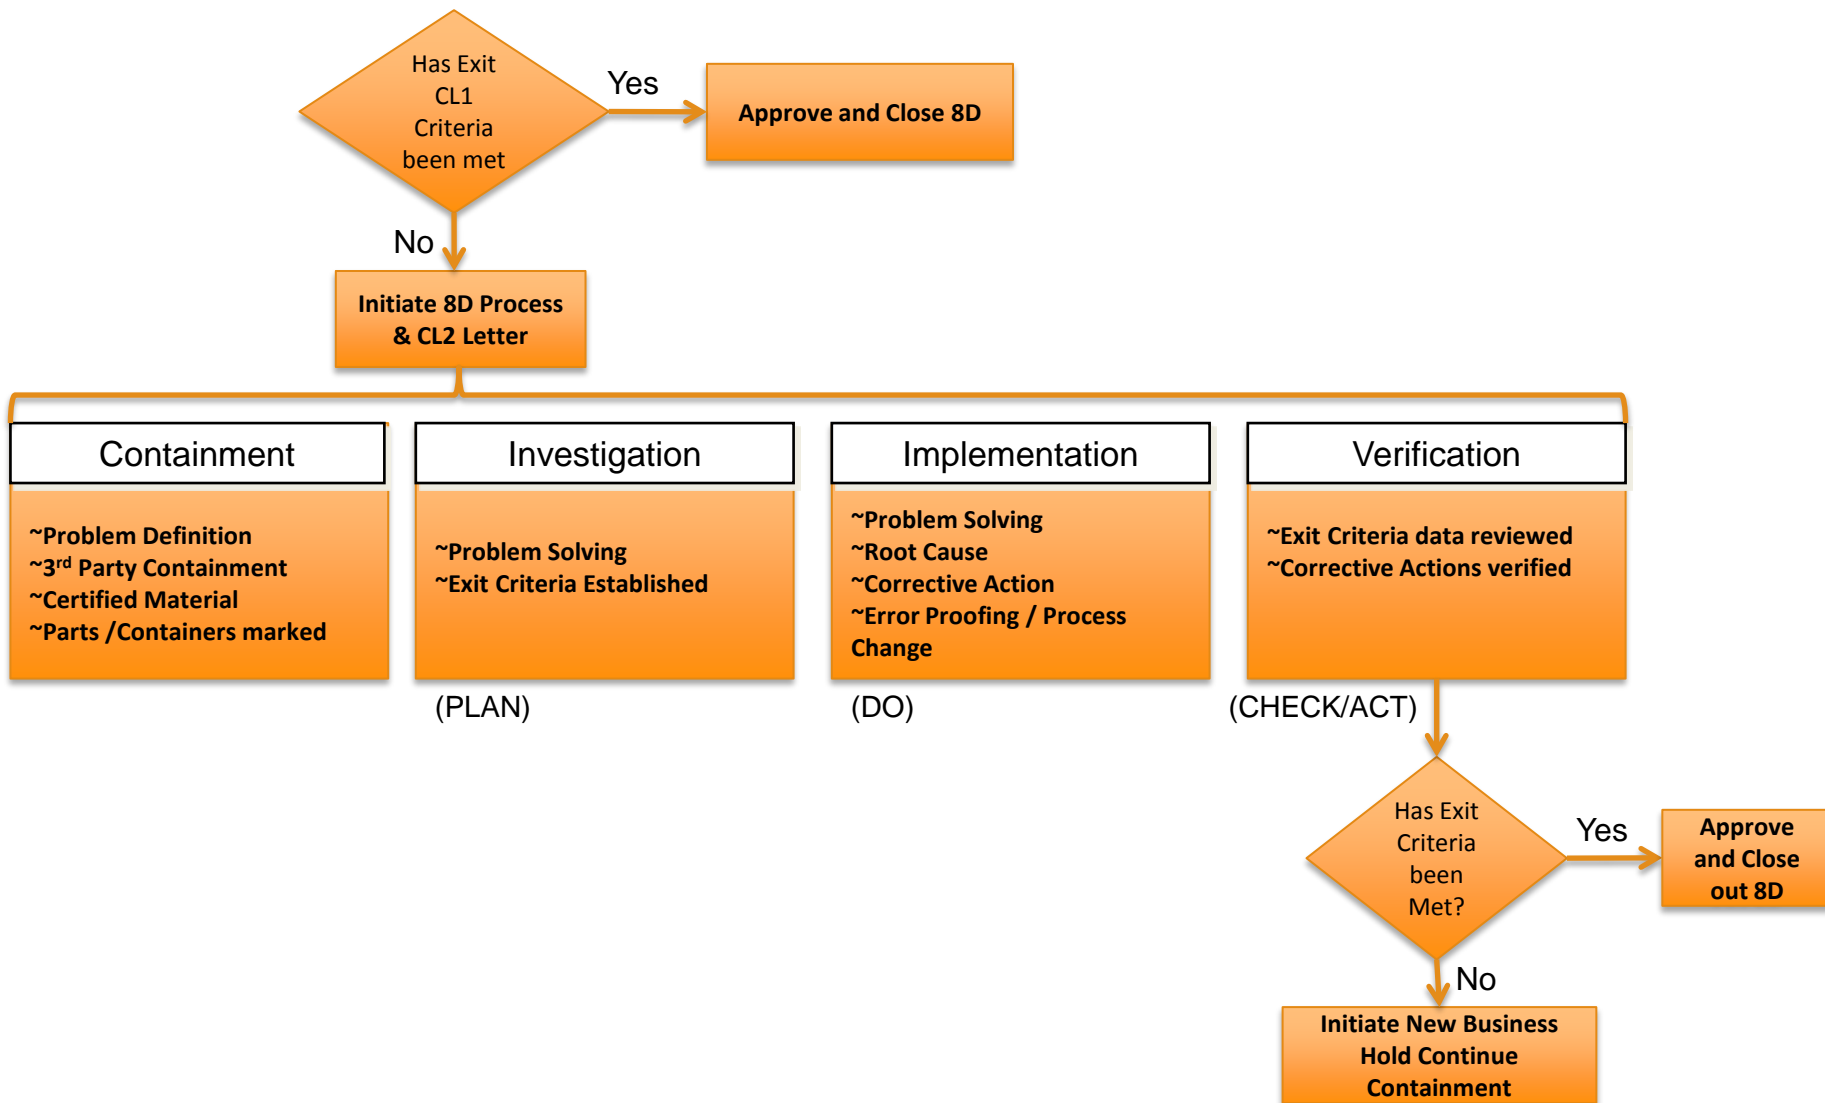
Has Exit CL1 Criteria been met

Yes

Approve and Close 8D

No

Initiate 8D Process & CL2 Letter

Containment

~Problem Definition
~3$^{rd}$ Party Containment
~Certified Material
~Parts /Containers marked

Investigation

~Problem Solving
~Exit Criteria Established

(PLAN)

Implementation

~Problem Solving
~Root Cause
~Corrective Action
~Error Proofing / Process Change

(DO)

Verification

~Exit Criteria data reviewed
~Corrective Actions verified

(CHECK/ACT)

Has Exit Criteria been Met?

Yes

Approve and Close out 8D

No

Initiate New Business Hold Continue Containment